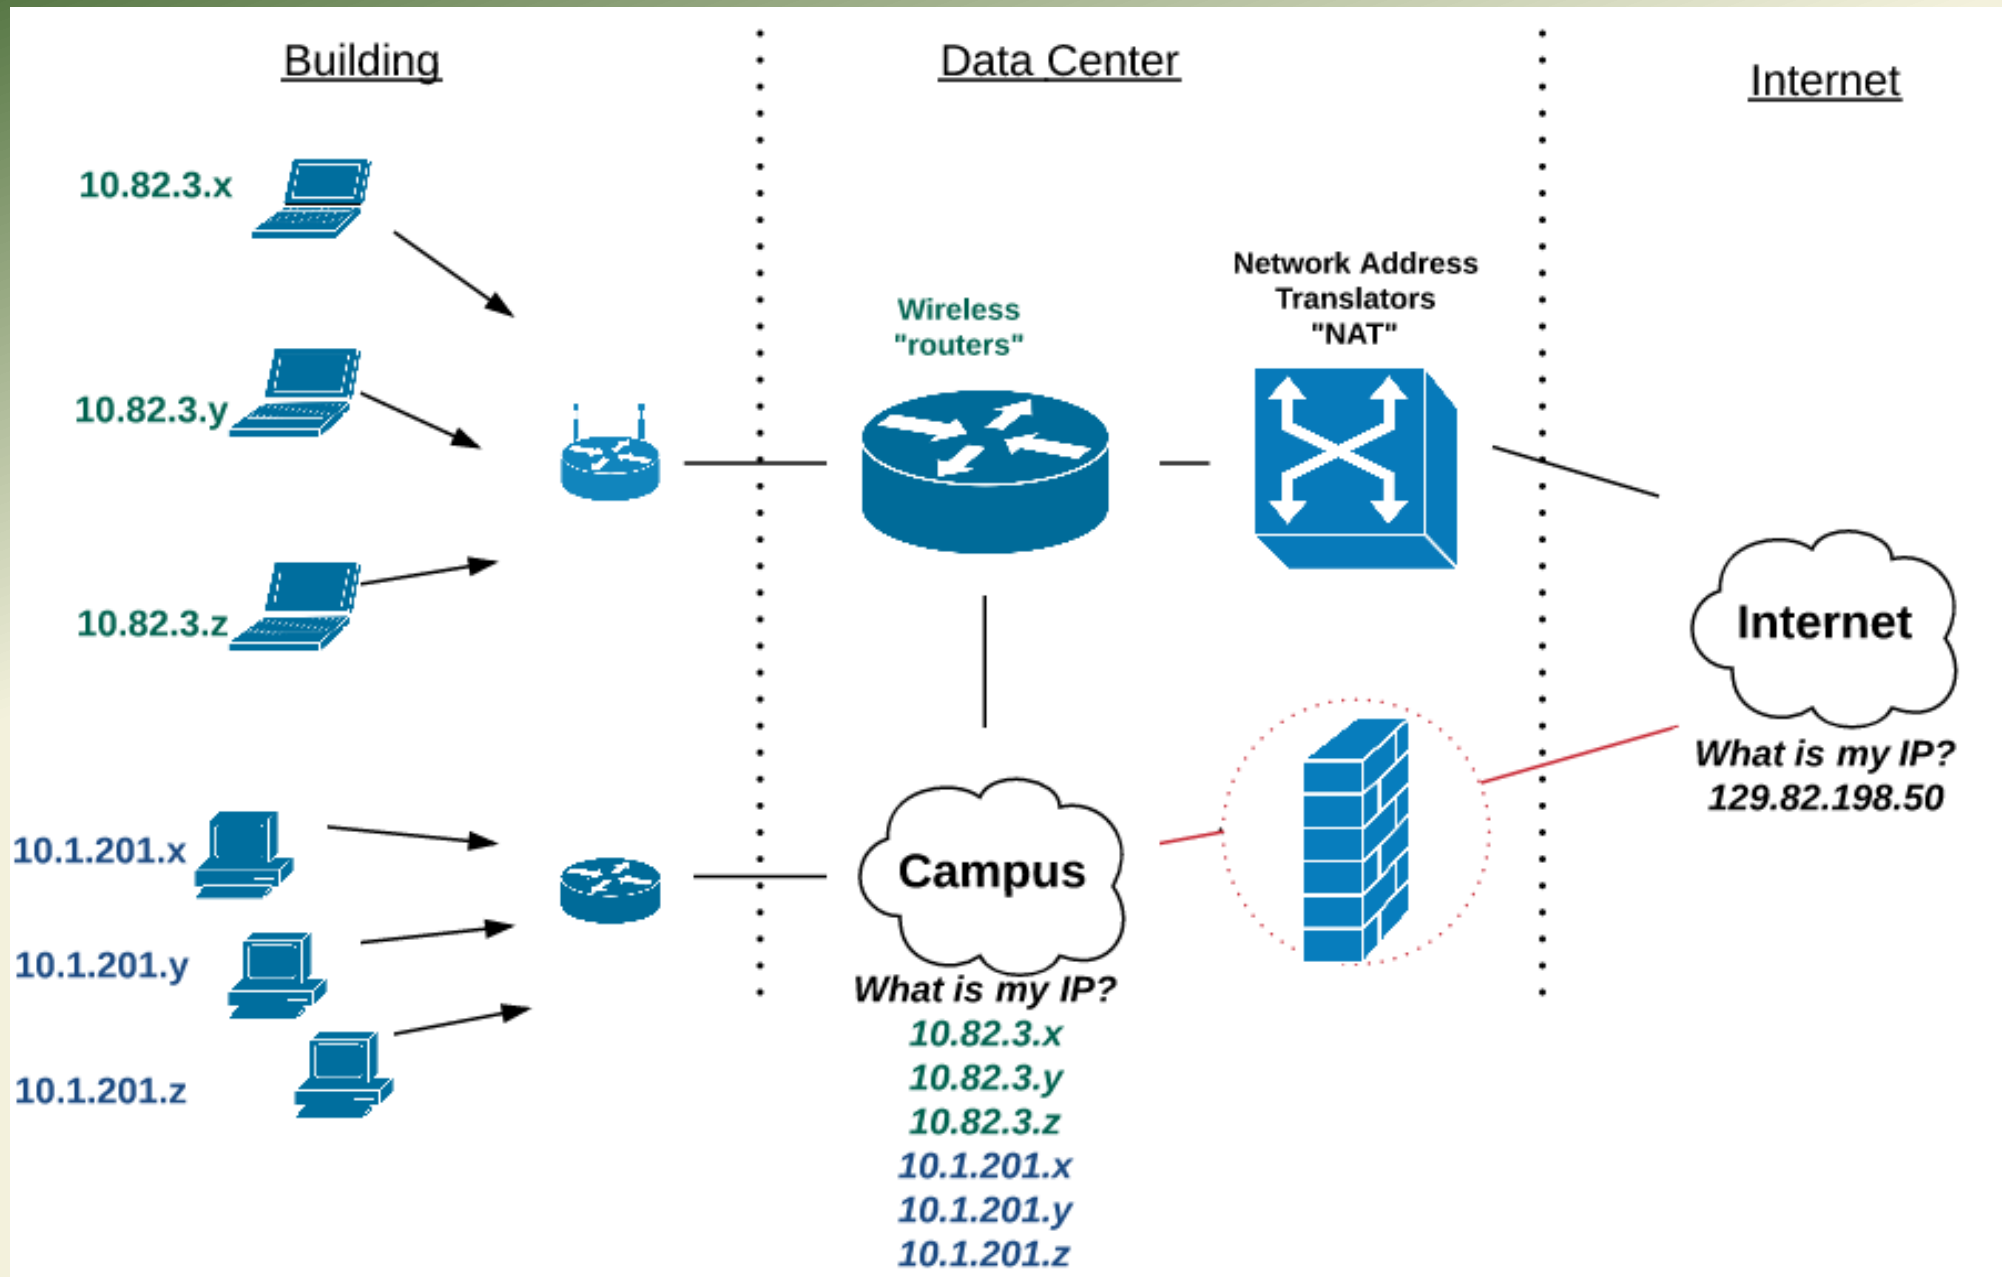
Building

Data Center

Internet

10.82.3.x

10.82.3.y

10.82.3.z

Wireless "routers"

Network Address Translators "NAT"

Internet

What is my IP?
129.82.198.50

10.1.201.x

10.1.201.y

10.1.201.z

Campus

What is my IP?
10.82.3.x
10.82.3.y
10.82.3.z
10.1.201.x
10.1.201.y
10.1.201.z